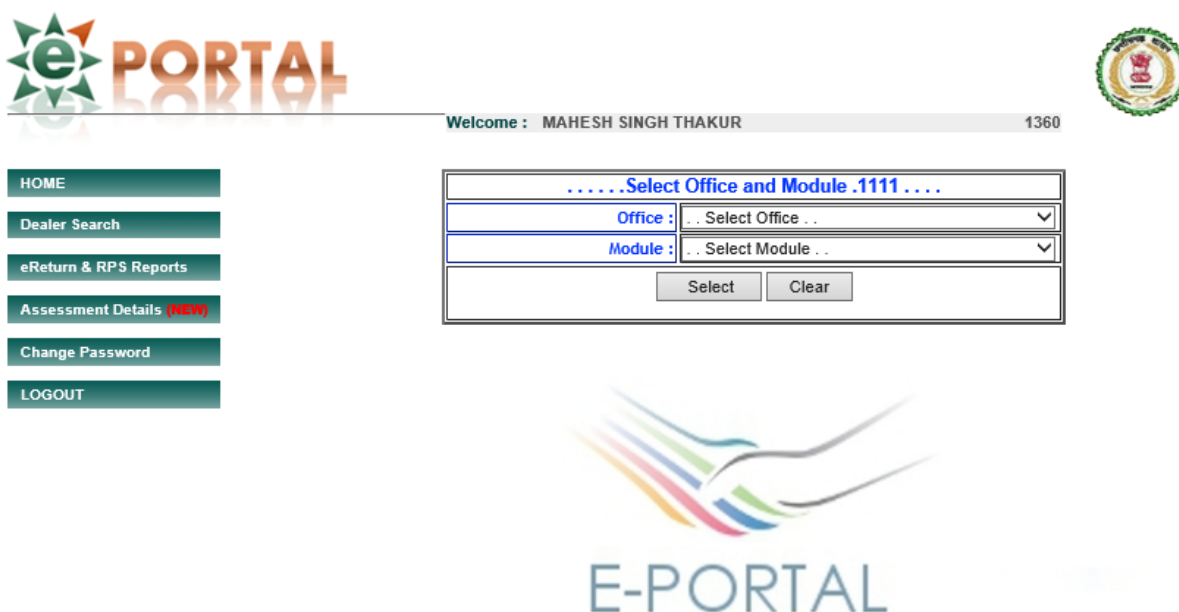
e PORTAL

Welcome : MAHESH SINGH THAKUR 1360

HOME

Dealer Search

eReturn & RPS Reports

Assessment Details (NEW)

Change Password

LOGOUT

. . . . . .Select Office and Module .1111 . . . .

| Office : | . . Select Office . . |
|---|---|
| Module : | . . Select Module . . |

Select Clear

E-PORTAL